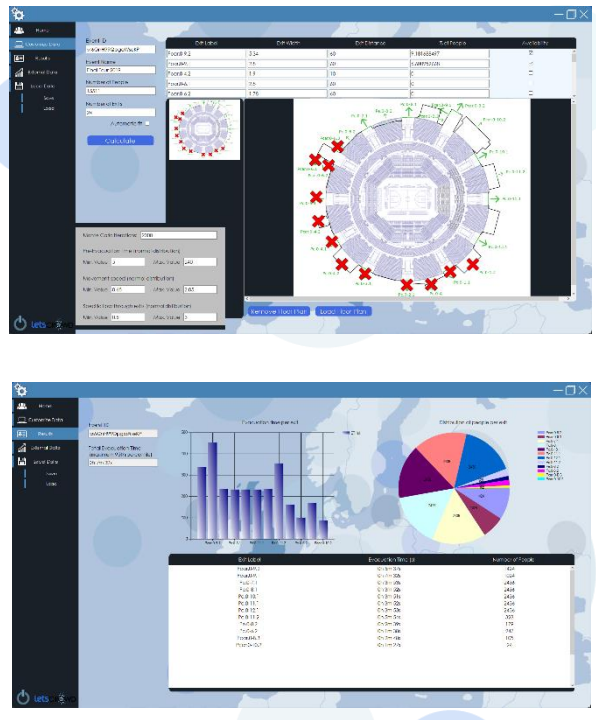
Home
Calculate Exits
Results
External Data
Event Data
Save
Load

Event ID
Event Name
Final Four 2019
Number of People
Number of Exits
Calculate

| Exit Label | Exit Width | Exit Distance | Exit People | Availability |
|---|---|---|---|---|
| PuertaB.1 | 3.34 | 50 | | |
| PuertaA1 | 2.5 | 48 | | |
| PuertaB.4.2 | 1.3 | 10 | | |
| PuertaB.A | 2.6 | 48 | | |
| PuertaB.6.2 | 1.78 | 60 | | |

Monte Carlo Iterations 2000
Pre-Evacuation Time (normal distribution)
Min. Value 2 Max. Value 2.42
Movement speed (normal distribution)
Min. Value 0.65 Max. Value 2.65
Specific flow through exits (normal distribution)
Min. Value 1.0 Max. Value 3

Remove Floor Plan Load Floor Plan

lets

Home
Calculate Exits
Results
External Data
Event Data
Save
Load

Event ID
Total Evacuation Time

Evacuation time per exit
Distribution of people per exit

| Exit Label | Evacuation Time (s) | Number of People |
|---|---|---|
| PuertaM.1 | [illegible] | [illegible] |
| PuertaM.2 | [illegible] | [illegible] |
| PuertaB.1 | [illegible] | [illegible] |
| PuertaB.1 | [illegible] | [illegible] |
| Pu.B.10 | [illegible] | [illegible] |
| Pu.B.1 | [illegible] | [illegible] |
| Pu.B.12 | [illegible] | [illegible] |
| Pu.B.13 | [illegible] | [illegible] |
| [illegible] | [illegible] | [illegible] |
| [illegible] | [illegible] | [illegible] |
| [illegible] | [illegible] | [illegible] |
| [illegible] | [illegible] | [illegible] |

lets